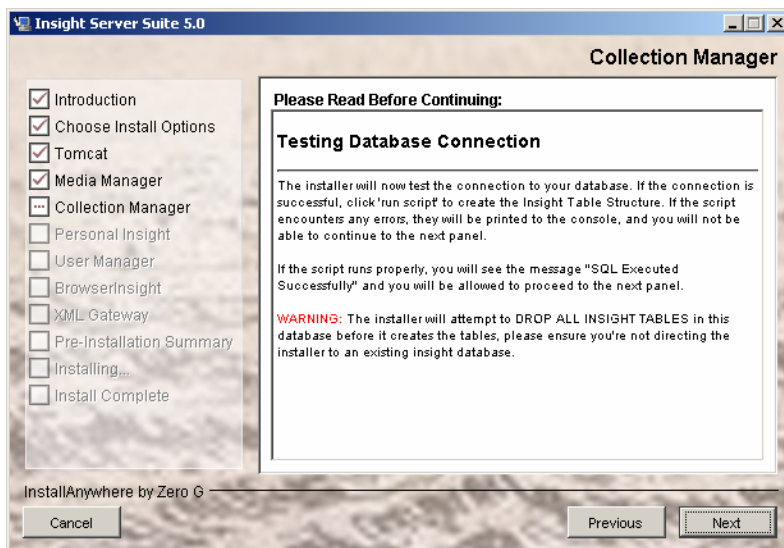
Insight Server Suite 5.0

Collection Manager

Introduction
Choose Install Options
Tomcat
Media Manager
Collection Manager
Personal Insight
User Manager
BrowserInsight
XML Gateway
Pre-Installation Summary
Installing...
Install Complete

Please Read Before Continuing:

Testing Database Connection

The installer will now test the connection to your database. If the connection is successful, click 'run script' to create the Insight Table Structure. If the script encounters any errors, they will be printed to the console, and you will not be able to continue to the next panel.

If the script runs properly, you will see the message "SQL Executed Successfully" and you will be allowed to proceed to the next panel.

WARNING: The installer will attempt to DROP ALL INSIGHT TABLES in this database before it creates the tables, please ensure you're not directing the installer to an existing insight database.

InstallAnywhere by Zero G

Cancel

Previous

Next